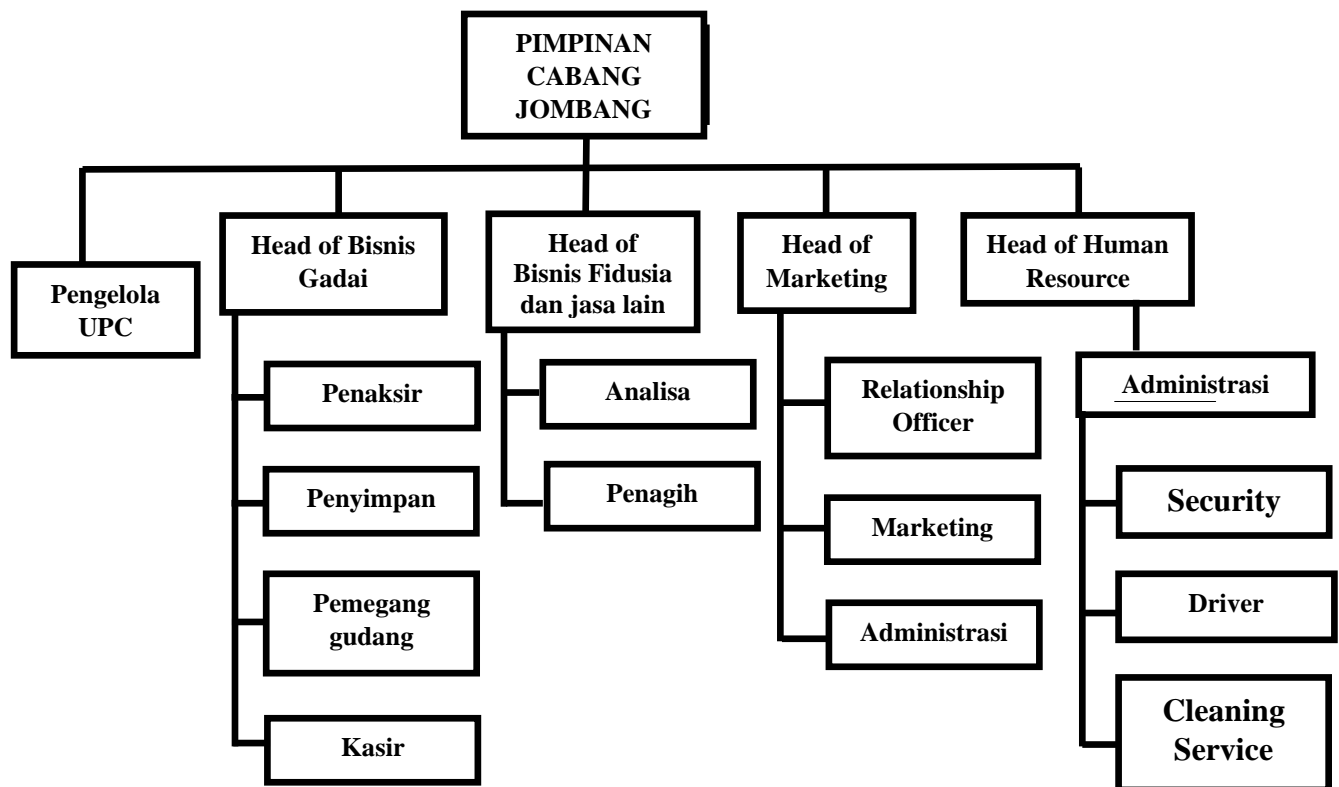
PIMPINAN CABANG JOMBANG

Pengelola UPC

Head of Bisnis Gadai

Penaksir

Penyimpan

Pemegang gudang

Kasir

Head of Bisnis Fidusia dan jasa lain

Analisa

Penagih

Head of Marketing

Relationship Officer

Marketing

Administrasi

Head of Human Resource

Administrasi

Security

Driver

Cleaning Service